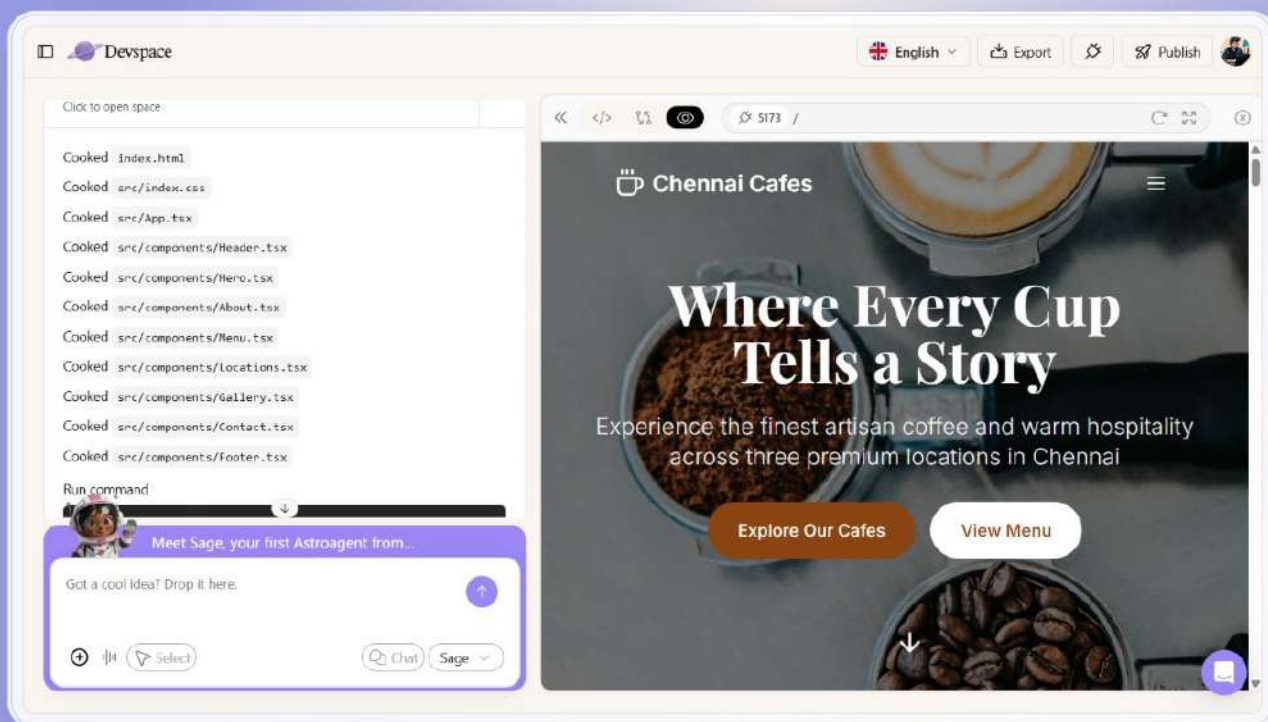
Devspace

English

Export

Publish

Click to open space

Cooked index.html

Cooked src/index.css

Cooked src/App.tsx

Cooked src/components/Header.tsx

Cooked src/components/Hero.tsx

Cooked src/components/About.tsx

Cooked src/components/Menu.tsx

Cooked src/components/Locations.tsx

Cooked src/components/Gallery.tsx

Cooked src/components/Contact.tsx

Cooked src/components/Footer.tsx

Run command

Meet Sage, your first Astroagent from...

Got a cool idea? Drop it here.

Select

Chat

Sage

5173 /

Chennai Cafes

Where Every Cup Tells a Story

Experience the finest artisan coffee and warm hospitality across three premium locations in Chennai

Explore Our Cafes

View Menu